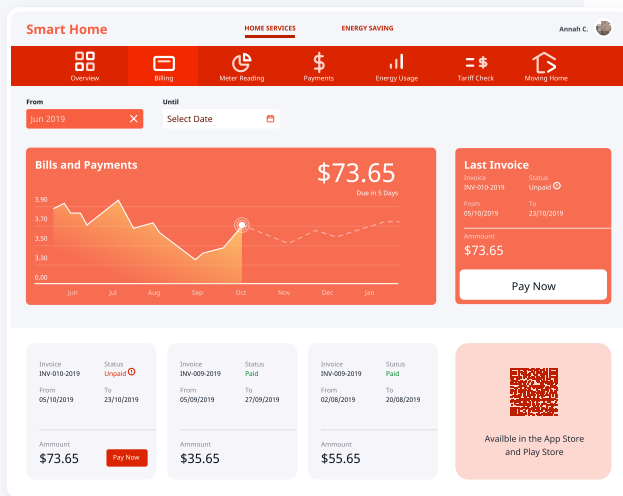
Smart Home

HOME SERVICES ENERGY SAVING

Annah C.

Overview Billing Meter Reading Payments Energy Usage Tariff Check Moving Home

From
Jun 2019

Until
Select Date

Bills and Payments

$73.65
Due in 5 Days

3.90
3.70
3.50
3.30
0.00

Jun Jul Aug Sep Oct Nov Dec Jan

Last Invoice

Invoice
INV-010-2019

Status
Unpaid

From
05/10/2019

To
23/10/2019

Amount
$73.65

Pay Now

Invoice
INV-010-2019

Status
Unpaid

From
05/10/2019

To
23/10/2019

Amount
$73.65

Pay Now

Invoice
INV-009-2019

Status
Paid

From
05/09/2019

To
27/09/2019

Amount
$35.65

Invoice
INV-009-2019

Status
Paid

From
02/08/2019

To
20/08/2019

Amount
$55.65

Availble in the App Store and Play Store